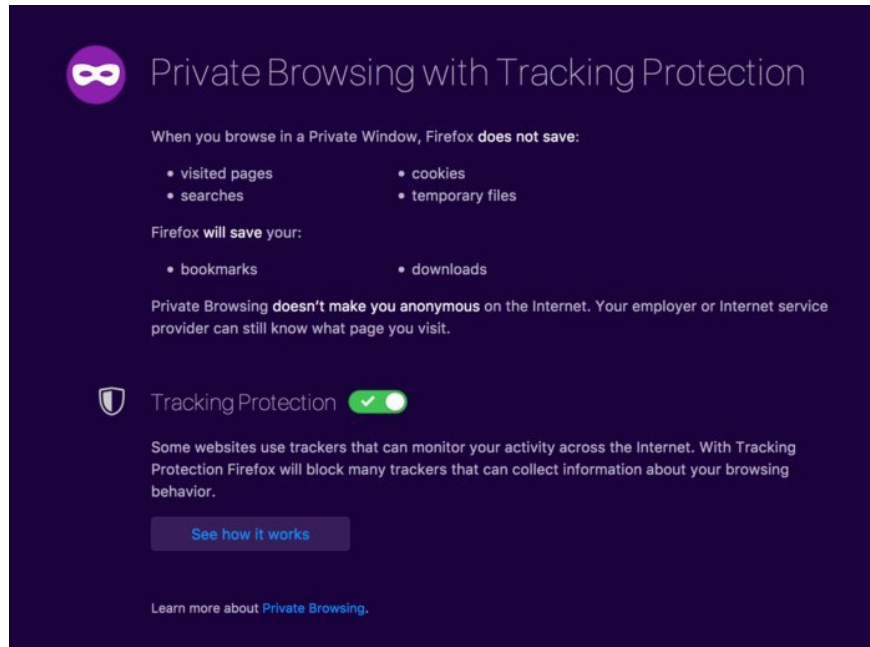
Private Browsing with Tracking Protection

When you browse in a Private Window, Firefox **does not save**:

• visited pages
• searches

• cookies
• temporary files

Firefox **will save** your:

• bookmarks

• downloads

Private Browsing **doesn't make you anonymous** on the Internet. Your employer or Internet service provider can still know what page you visit.

Tracking Protection

Some websites use trackers that can monitor your activity across the Internet. With Tracking Protection Firefox will block many trackers that can collect information about your browsing behavior.

See how it works

Learn more about Private Browsing.